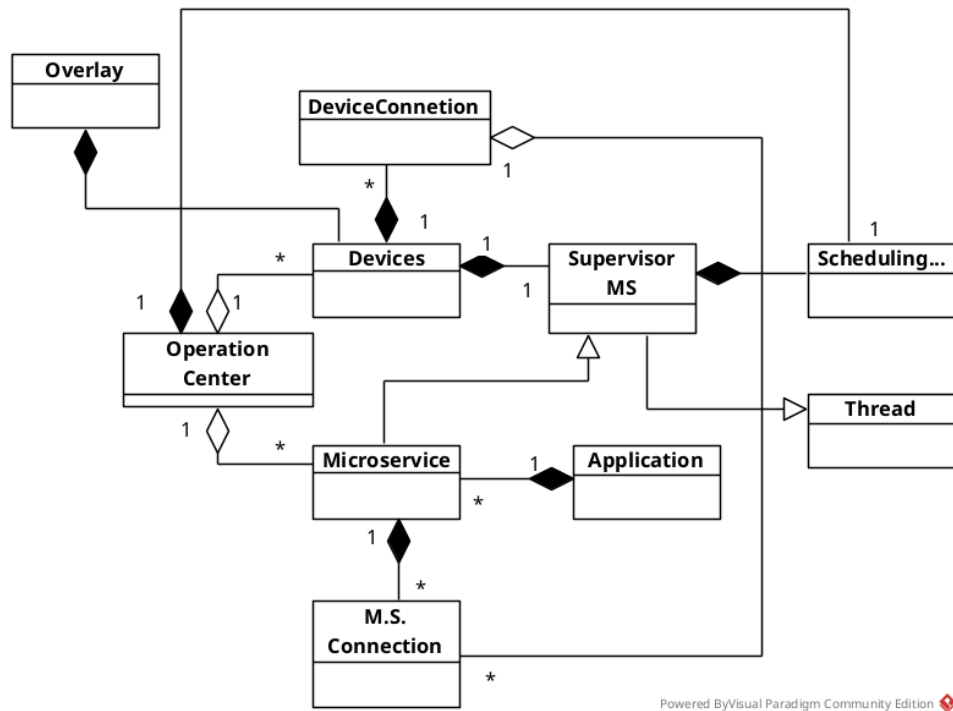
Overlay

DeviceConnetion

1

*

1

Devices

1

Supervisor MS

1

Scheduling...

*

1

1

1

Operation Center

Thread

1

*

Microservice

1

Application

*

1

*

M.S. Connection

*

Powered ByVisual Paradigm Community Edition